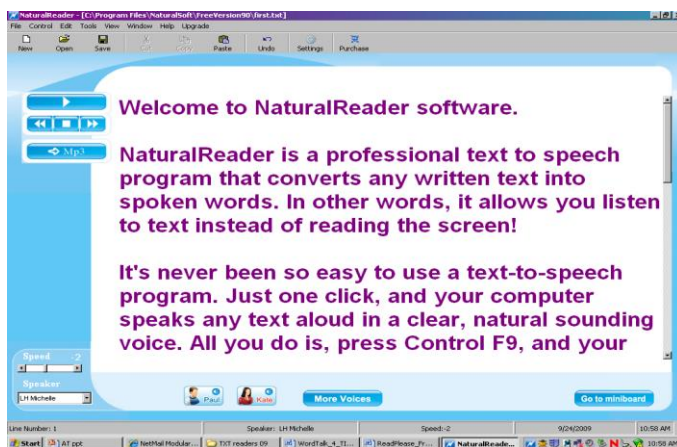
NaturalReader - [C:\Program Files\NaturalSoft\FreeVersion90\first.txt]

File Control Edit Tools View Window Help Upgrade

New Open Save Cut Copy Paste Undo Settings Purchase

Mp3

Welcome to NaturalReader software.

NaturalReader is a professional text to speech program that converts any written text into spoken words. In other words, it allows you listen to text instead of reading the screen!

It's never been so easy to use a text-to-speech program. Just one click, and your computer speaks any text aloud in a clear, natural sounding voice. All you do is, press Control F9, and your

Speed -2

Speaker

LH Michelle

Paul Kate More Voices Go to miniboard

Line Number: 1 Speaker: LH Michelle Speed:-2 9/24/2009 10:58 AM

Start AT ppt NetMail Modular... TXT readers (9 WordTalk_4_TI... ReadPlease_Fr... NaturalReader... 10:58 AM